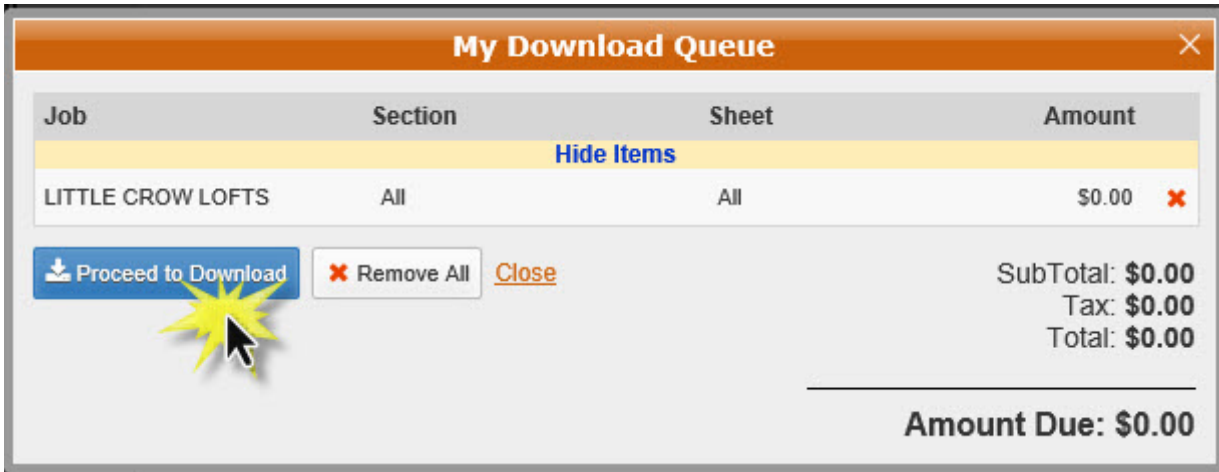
My Download Queue

×

| Job | Section | Sheet | Amount |
|---|---|---|---|
| Hide Items | | | |
| LITTLE CROW LOFTS | All | All | $0.00 ✖ |

Proceed to Download

✖ Remove All

Close

SubTotal: $0.00
Tax: $0.00
Total: $0.00

Amount Due: $0.00